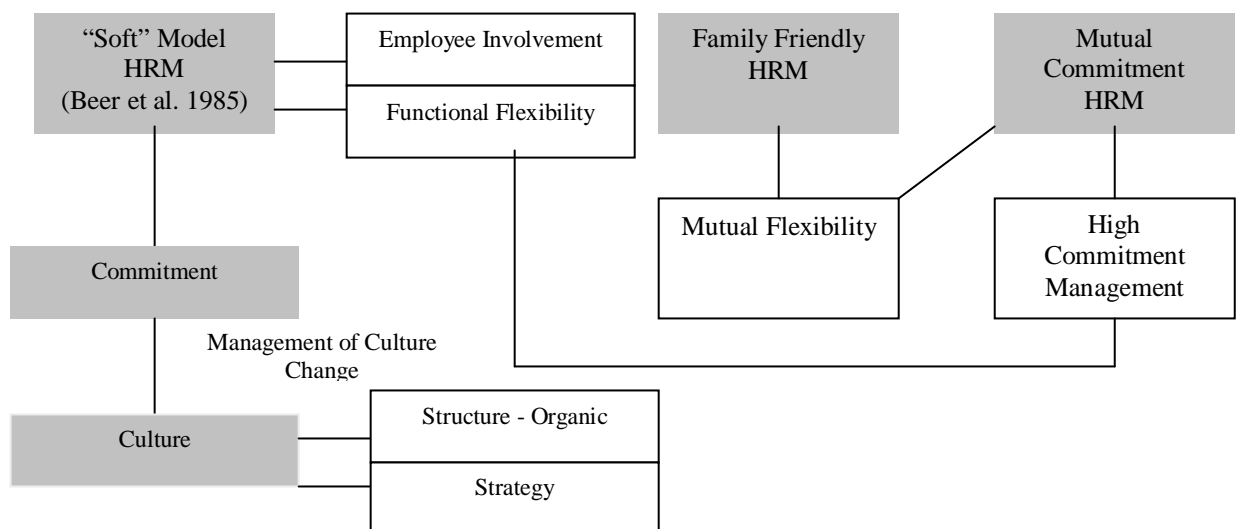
"Soft" Model HRM (Beer et al. 1985)

Employee Involvement

Functional Flexibility

Family Friendly HRM

Mutual Commitment HRM

Mutual Flexibility

High Commitment Management

Commitment

Management of Culture Change

Culture

Structure - Organic

Strategy